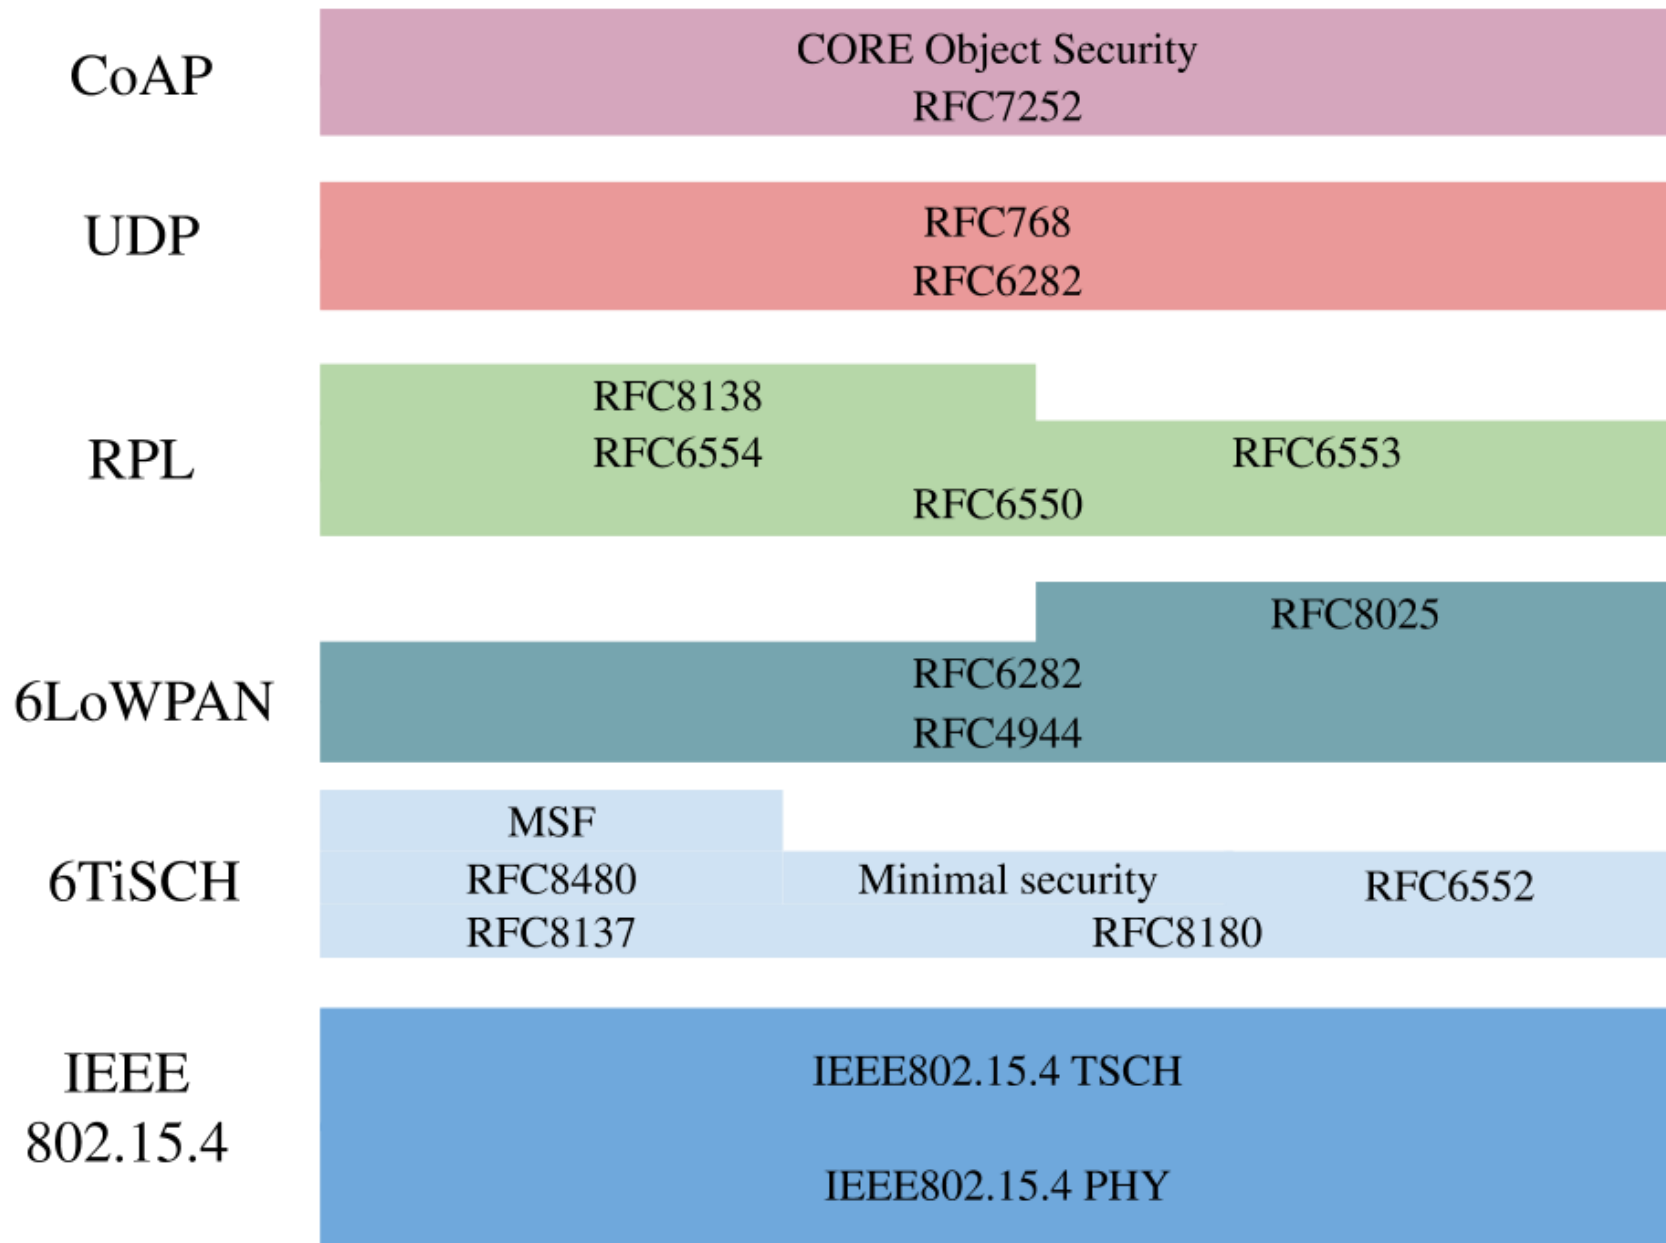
CoAP

CORE Object Security
RFC7252

UDP

RFC768
RFC6282

RPL

RFC8138
RFC6554

RFC6553

RFC6550

RFC8025

6LoWPAN

RFC6282
RFC4944

MSF
RFC8480
RFC8137

6TiSCH

Minimal security

RFC6552

RFC8180

IEEE 802.15.4

IEEE802.15.4 TSCH

IEEE802.15.4 PHY